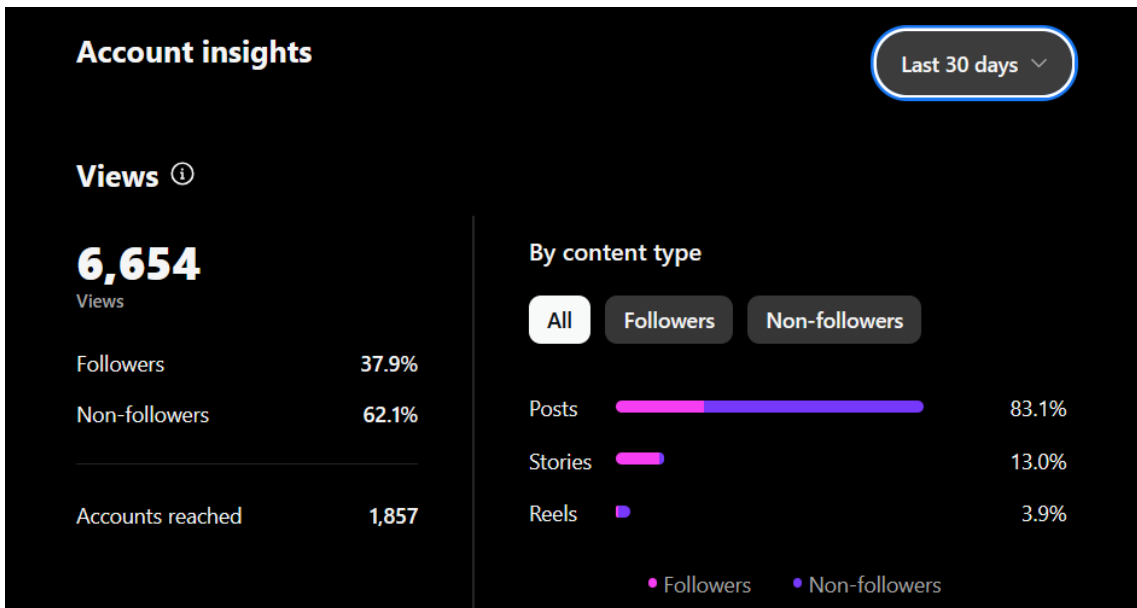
Account insights

Last 30 days

Views ⓘ

6,654
Views

| Followers | 37.9% |
|---|---|
| Non-followers | 62.1% |

Accounts reached 1,857

By content type

All Followers Non-followers

Posts 83.1%
Stories 13.0%
Reels 3.9%

• Followers • Non-followers